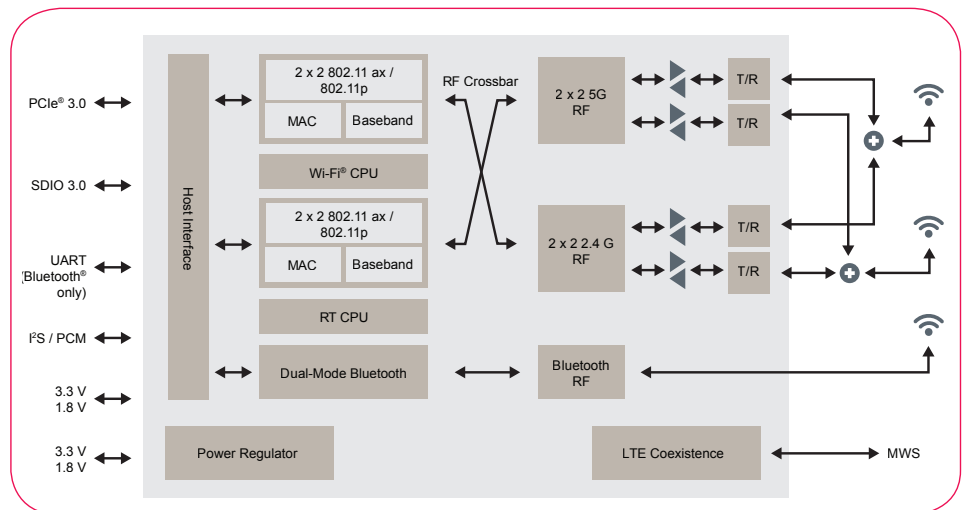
PCIe® 3.0

SDIO 3.0

UART
(Bluetooth®
only)

I²S / PCM

3.3 V
1.8 V

3.3 V
1.8 V

Host Interface

2 x 2 802.11 ax /
802.11p

MAC

Baseband

Wi-Fi® CPU

2 x 2 802.11 ax /
802.11p

MAC

Baseband

RT CPU

Dual-Mode Bluetooth

Power Regulator

RF Crossbar

2 x 2 5G
RF

2 x 2 2.4 G
RF

Bluetooth
RF

LTE Coexistence

T/R

T/R

T/R

T/R

MWS